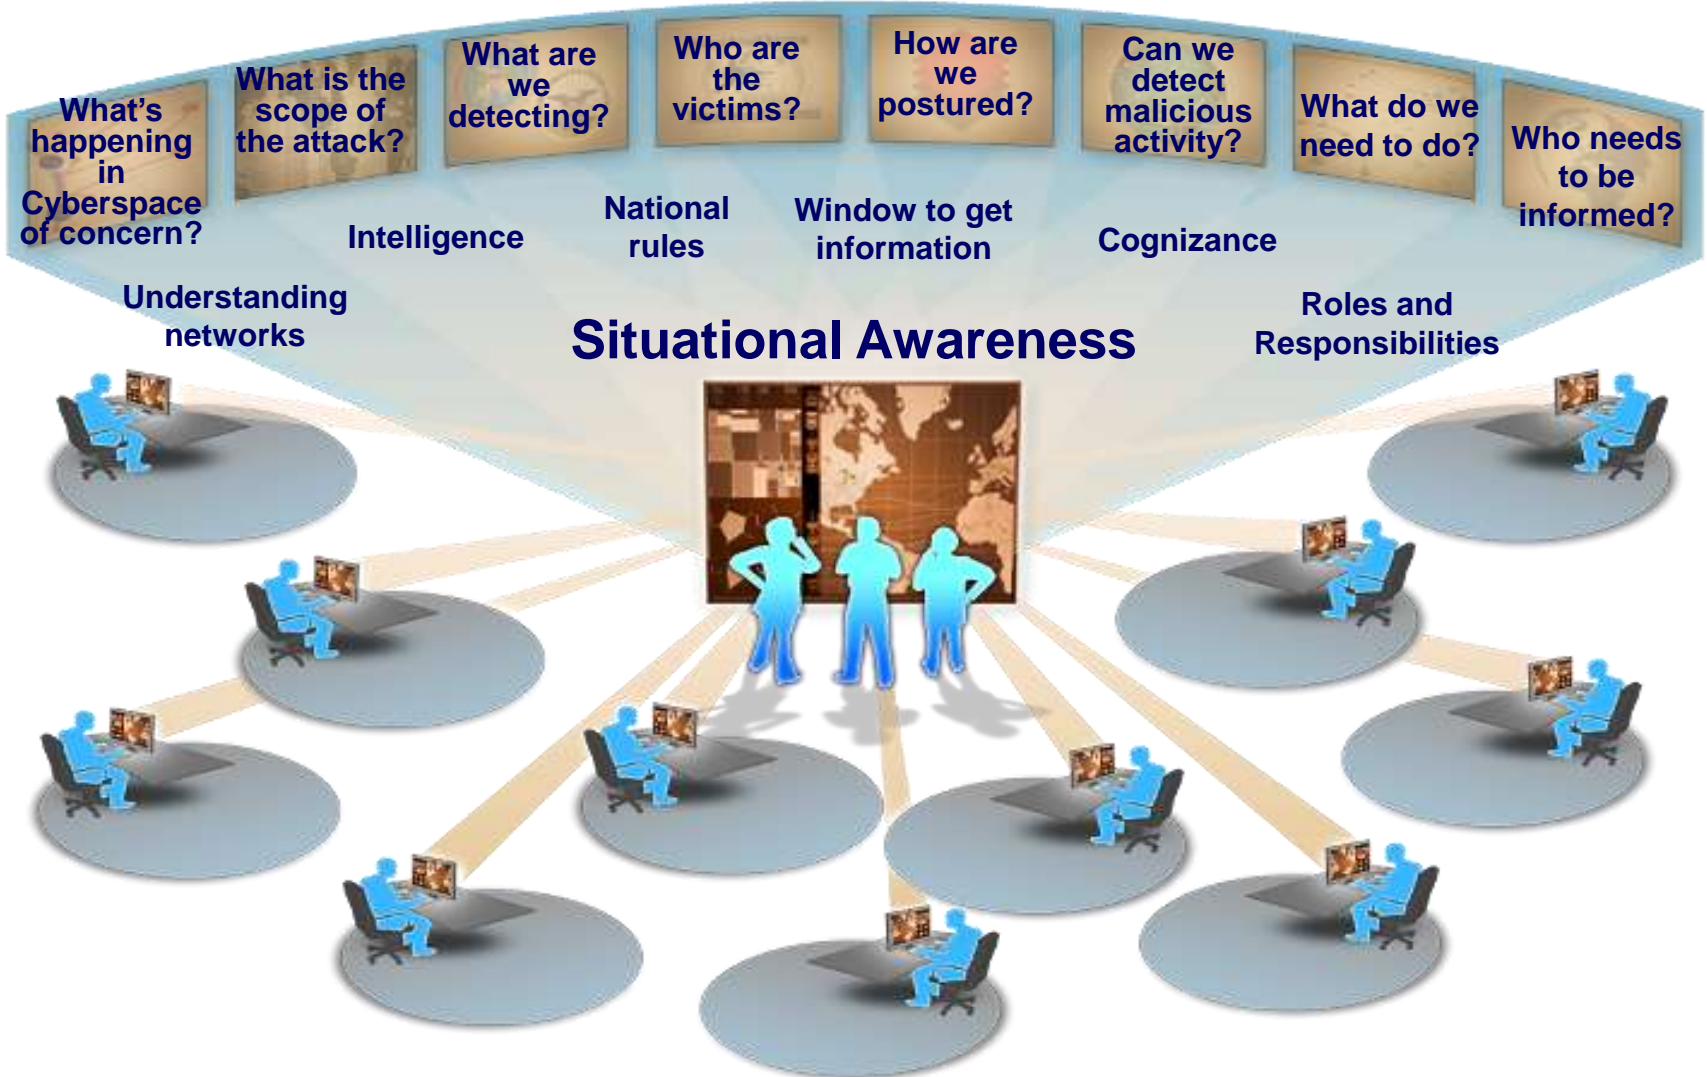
What's happening in Cyberspace of concern?

What is the scope of the attack?

What are we detecting?

Who are the victims?

How are we postured?

Can we detect malicious activity?

What do we need to do?

Who needs to be informed?

Intelligence

National rules

Window to get information

Cognizance

Understanding networks

Situational Awareness

Roles and Responsibilities